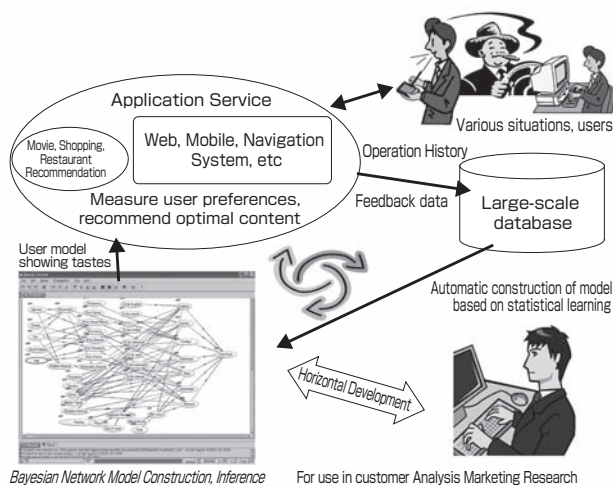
Application Service

Movie, Shopping, Restaurant Recommendation

Web, Mobile, Navigation System, etc

Measure user preferences, recommend optimal content

Various situations, users

Operation History

Feedback data

Large-scale database

User model showing tastes

Automatic construction of model based on statistical learning

Horizontal Development

Bayesian Network Model Construction, Inference

For use in customer Analysis Marketing Research